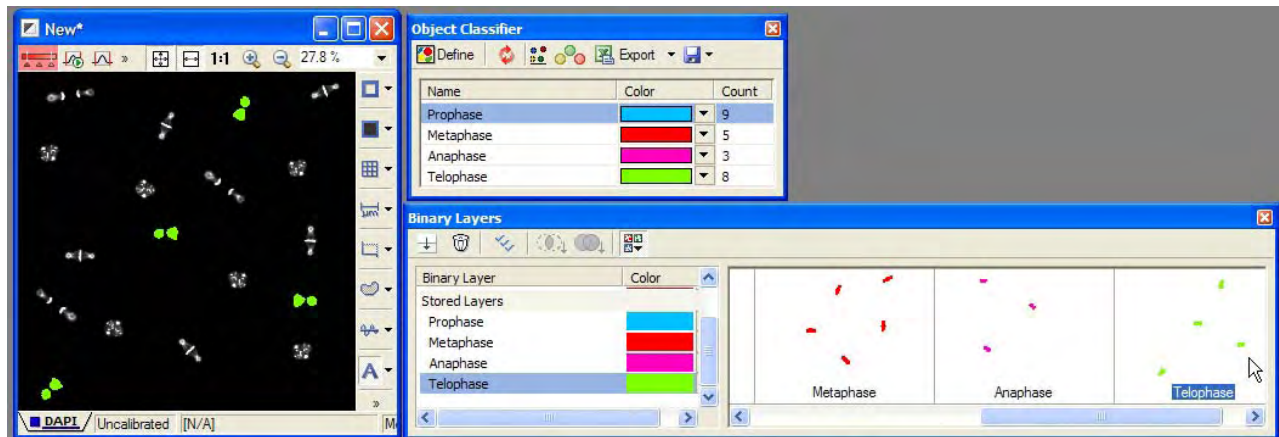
New*

1:1 27.8 %

DAPI Uncalibrated [N/A] M

Object Classifier

Define Export

| Name | Color | Count |
|---|---|---|
| Prophase | | 9 |
| Metaphase | | 5 |
| Anaphase | | 3 |
| Telophase | | 8 |

Binary Layers

| Binary Layer | Color |
|---|---|
| Stored Layers | |
| Prophase | |
| Metaphase | |
| Anaphase | |
| Telophase | |

Metaphase Anaphase Telophase